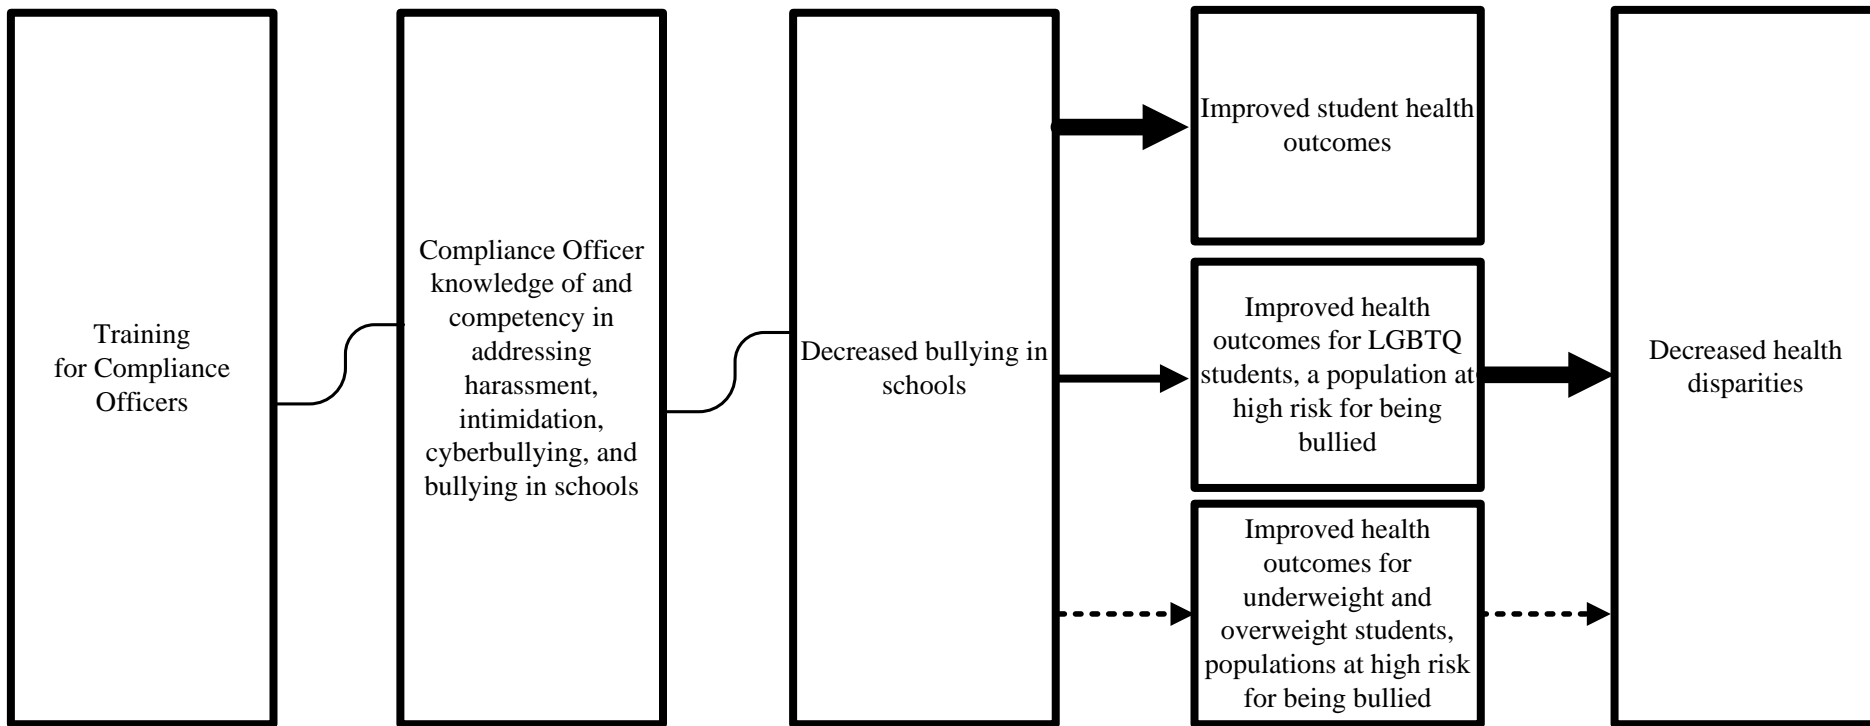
Training for Compliance Officers

Compliance Officer knowledge of and competency in addressing harassment, intimidation, cyberbullying, and bullying in schools

Decreased bullying in schools

Improved student health outcomes

Improved health outcomes for LGBTQ students, a population at high risk for being bullied

Improved health outcomes for underweight and overweight students, populations at high risk for being bullied

Decreased health disparities